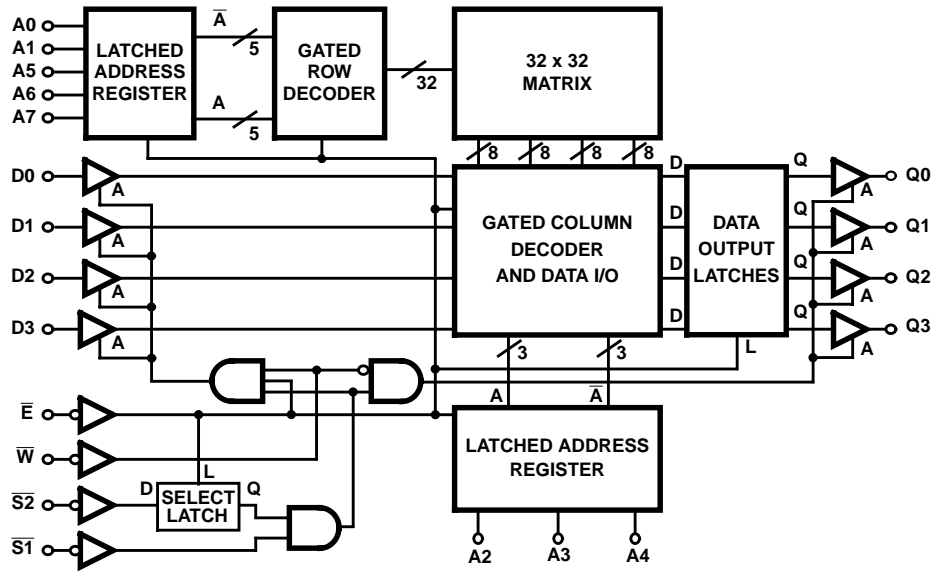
A0
A1
A5
A6
A7

LATCHED ADDRESS REGISTER

$\overline{A}$
5
A
5

GATED ROW DECODER

32

32 x 32 MATRIX

8
8
8
8

D0
A
D1
A
D2
A
D3
A

GATED COLUMN DECODER AND DATA I/O

D
D
D
D

DATA OUTPUT LATCHES

Q
Q
Q
Q

Q0
A
Q1
A
Q2
A
Q3
A

3
3
L

A
$\overline{A}$

$\overline{E}$
$\overline{W}$
$\overline{S2}$
$\overline{S1}$

D
L
Q
SELECT LATCH

LATCHED ADDRESS REGISTER

A2
A3
A4